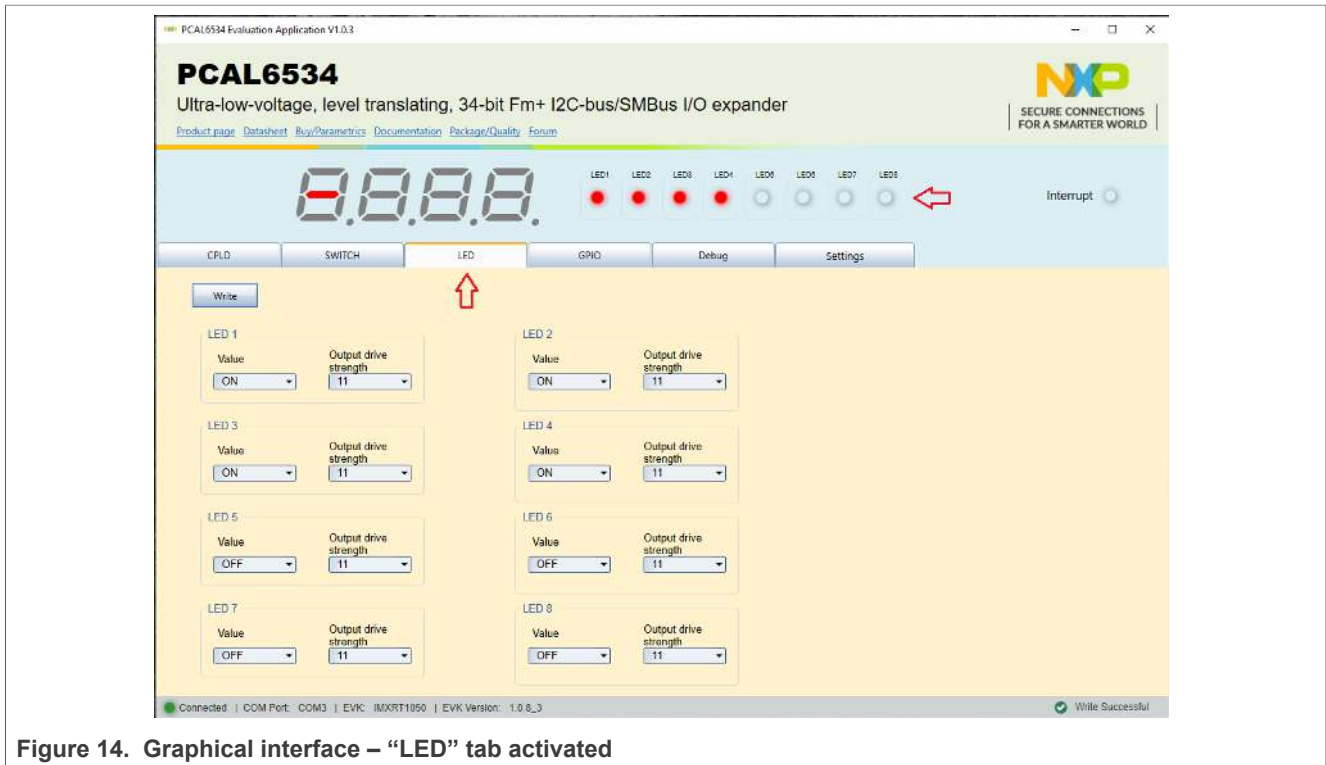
PCAL6534 Evaluation Application V1.0.3

PCAL6534

Ultra-low-voltage, level translating, 34-bit Fm+ I2C-bus/SMBus I/O expander

Product page Datasheet Buy/Parametrics Documentation Package/Quality Forum

NXP
SECURE CONNECTIONS FOR A SMARTER WORLD

LED1 LED2 LED3 LED4 LED5 LED6 LED7 LED8

Interrupt

CPLD | SWITCH | LED | GPIO | Debug | Settings

Write

LED 1
Value
ON
Output drive strength
11

LED 2
Value
ON
Output drive strength
11

LED 3
Value
ON
Output drive strength
11

LED 4
Value
ON
Output drive strength
11

LED 5
Value
OFF
Output drive strength
11

LED 6
Value
OFF
Output drive strength
11

LED 7
Value
OFF
Output drive strength
11

LED 8
Value
OFF
Output drive strength
11

Connected | COM Port: COM3 | EVK: IMXRT1050 | EVK Version: 1.0.8_3

Write Successful

Figure 14. Graphical interface – "LED" tab activated